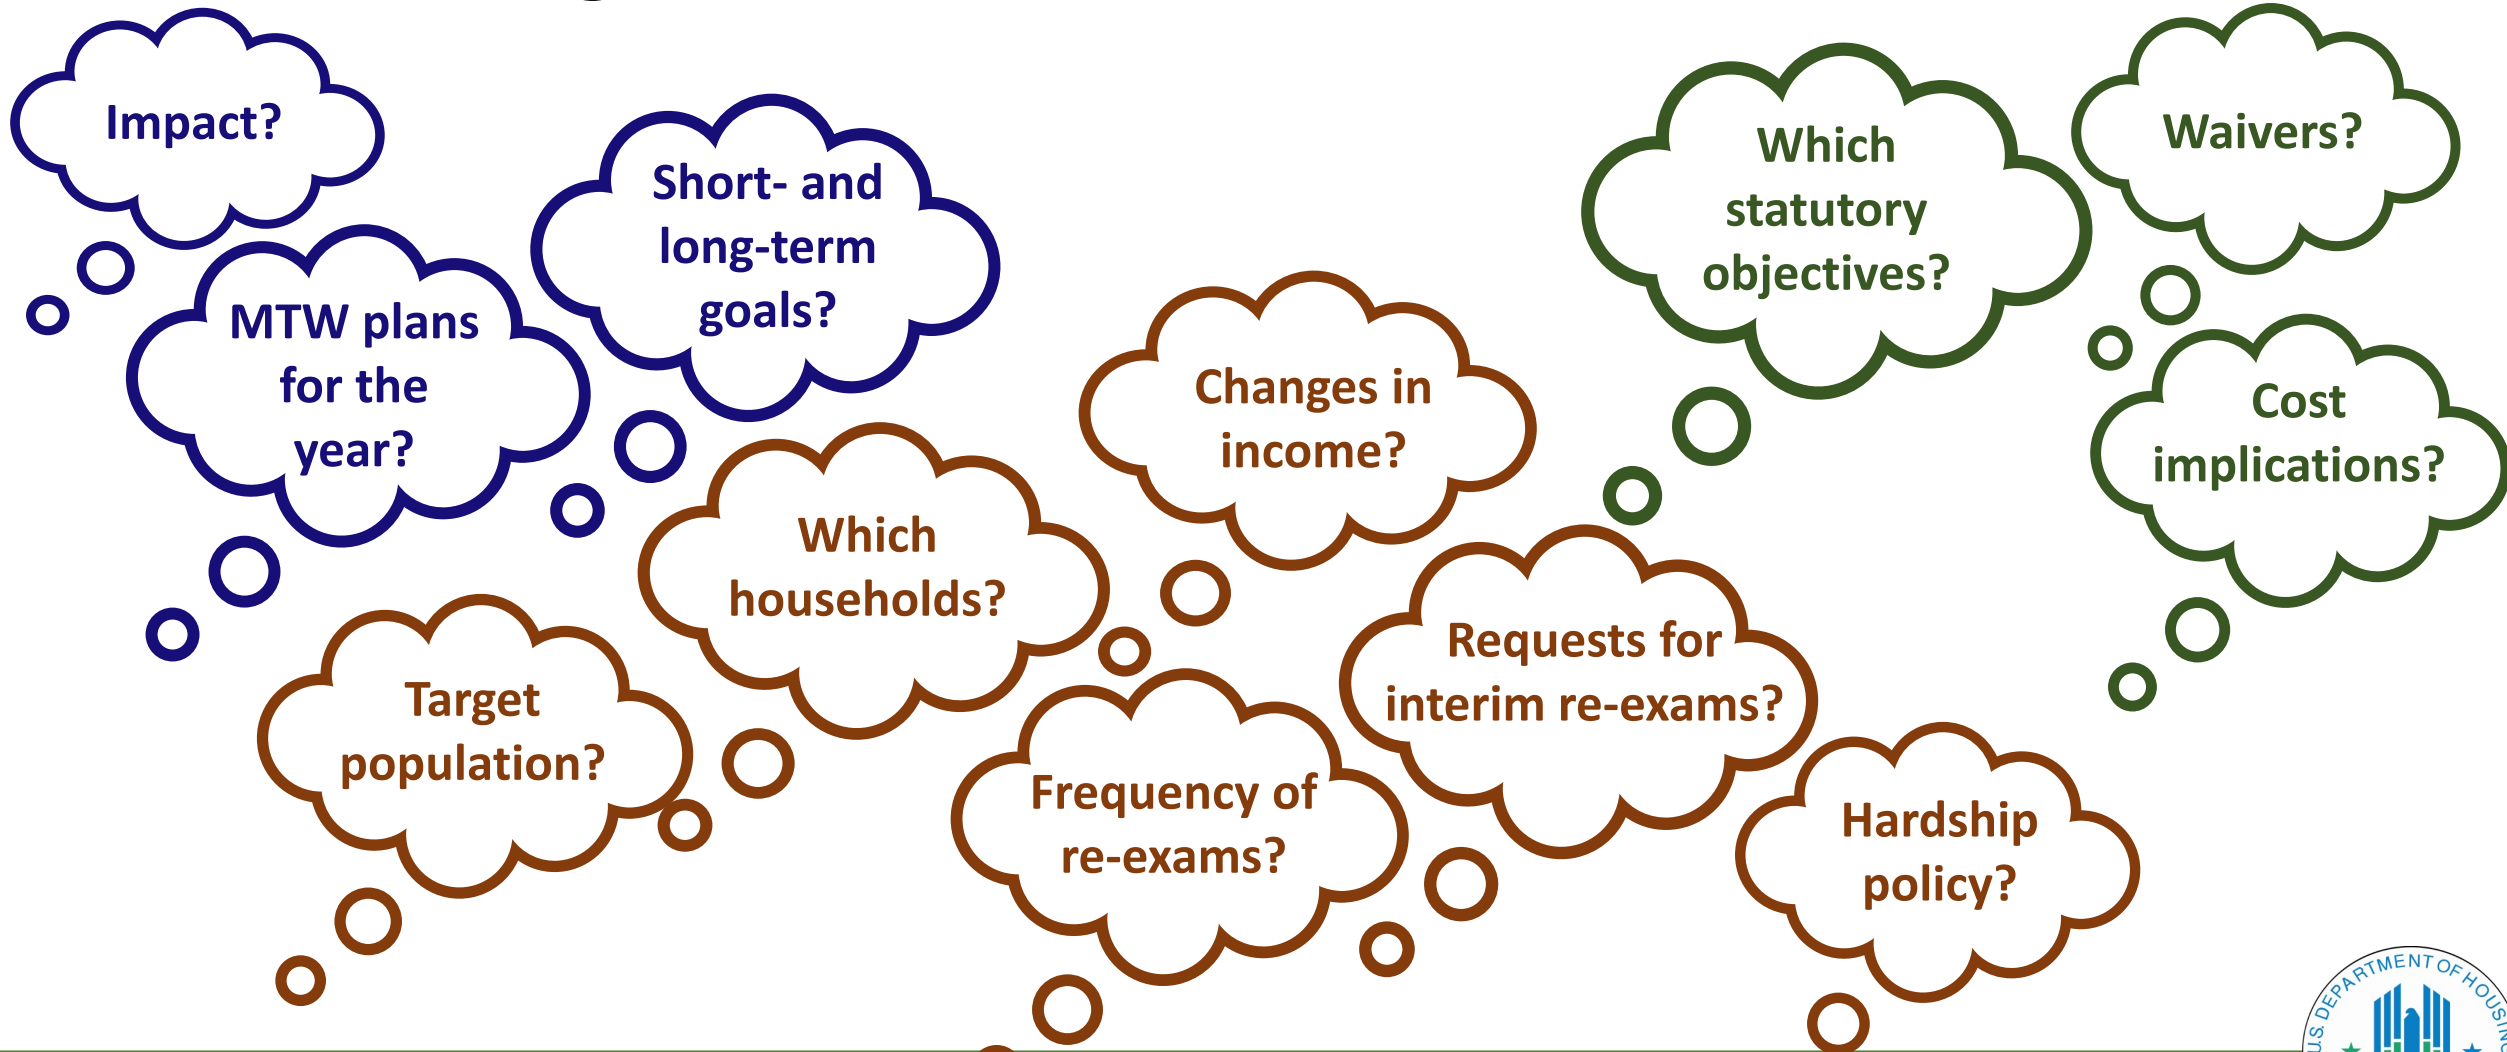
Impact?

Short- and long-term goals?

MTW plans for the year?

Which statutory objectives?

Waivers?

Changes in income?

Cost implications?

Which households?

Requests for interim re-exams?

Target population?

Frequency of re-exams?

Hardship policy?

U.S. DEPARTMENT OF HOUSING